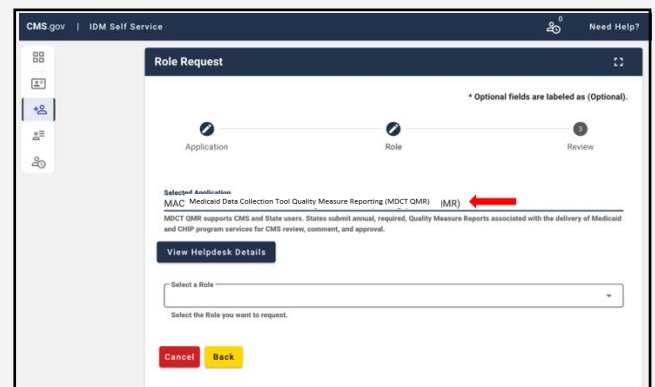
CMS.gov | IDM Self Service

0

Need Help?

Role Request

* Optional fields are labeled as (Optional).

Application

Role

3

Review

Selected Application

MAC Medicaid Data Collection Tool Quality Measure Reporting (MDCT QMR) MR)

MDCT QMR supports CMS and State users. States submit annual, required, Quality Measure Reports associated with the delivery of Medicaid and CHIP program services for CMS review, comment, and approval.

View Helpdesk Details

Select a Role

Select the Role you want to request.

Cancel

Back